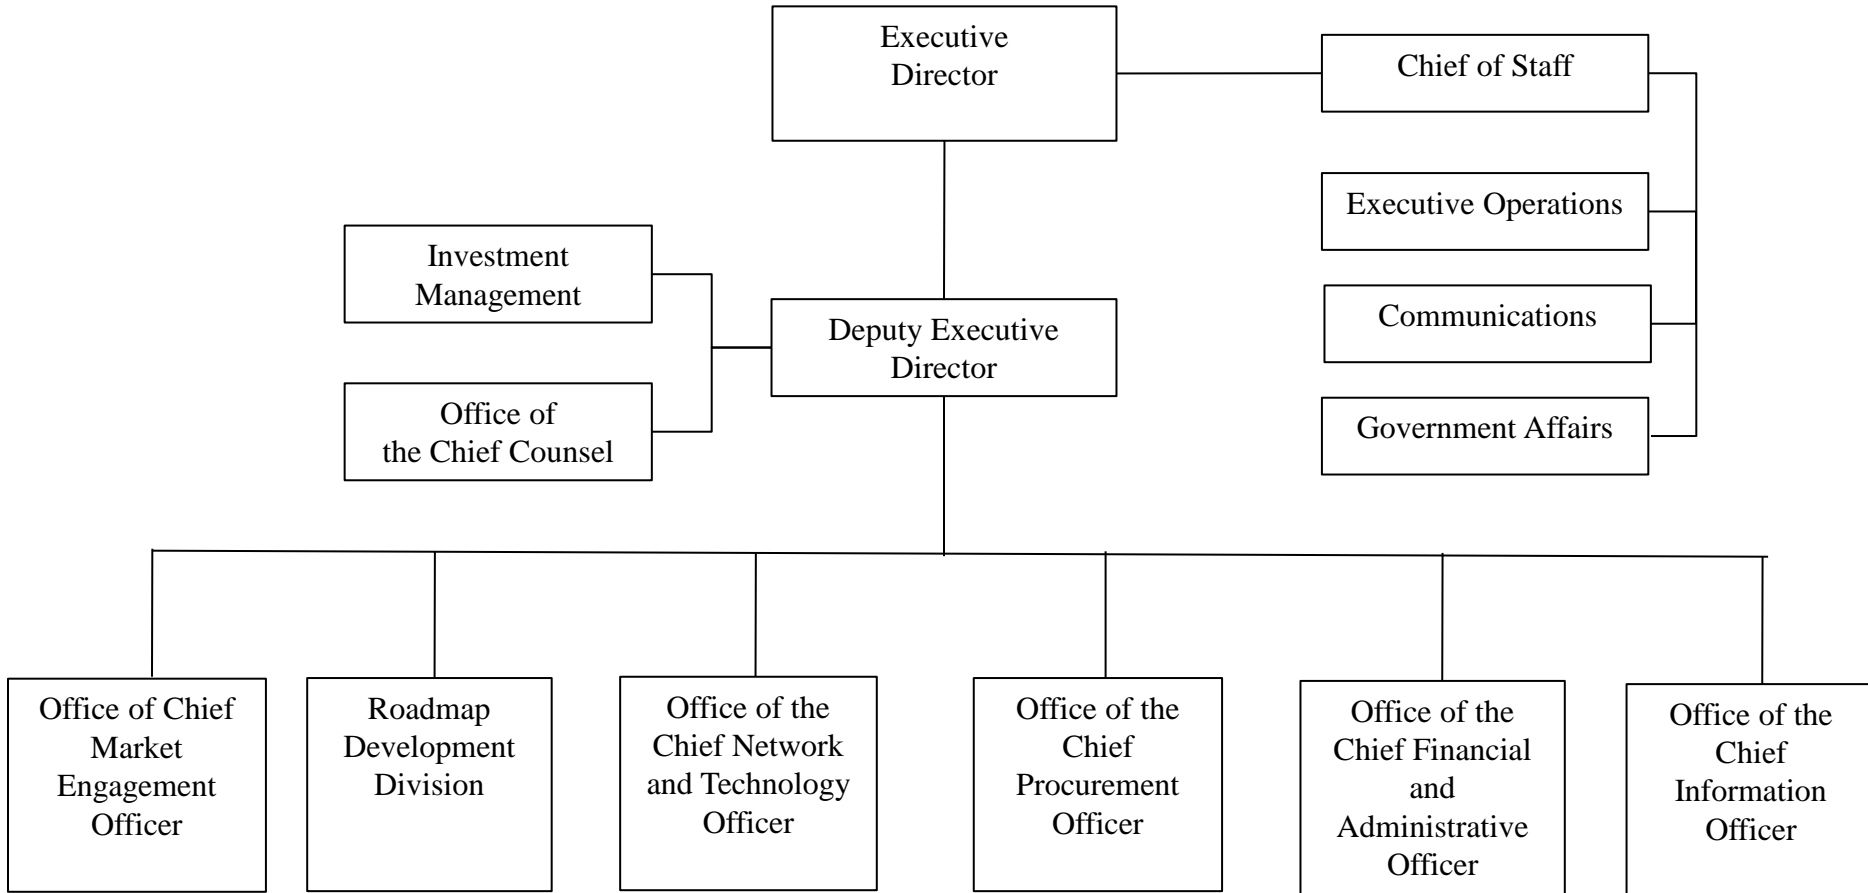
Executive Director

Chief of Staff

Executive Operations

Communications

Government Affairs

Investment Management

Office of the Chief Counsel

Deputy Executive Director

Office of Chief Market Engagement Officer

Roadmap Development Division

Office of the Chief Network and Technology Officer

Office of the Chief Procurement Officer

Office of the Chief Financial and Administrative Officer

Office of the Chief Information Officer